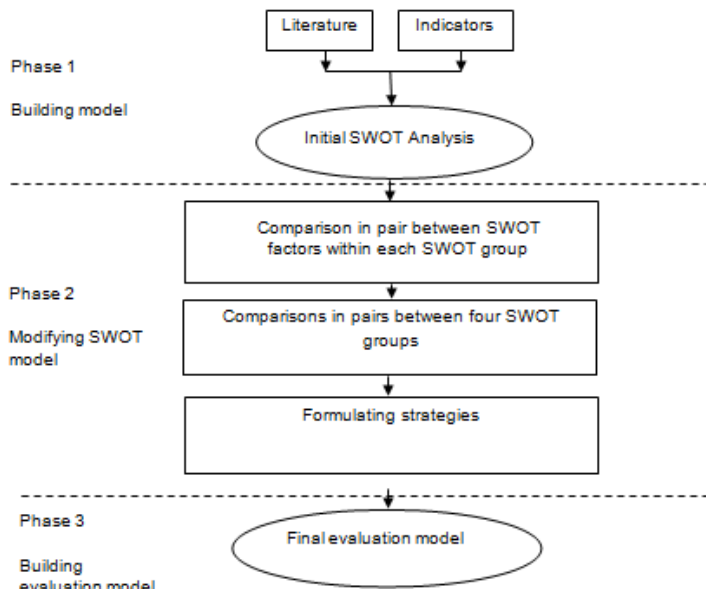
Literature

Indicators

Phase 1

Building model

Initial SWOT Analysis

Comparison in pair between SWOT factors within each SWOT group

Phase 2

Modifying SWOT model

Comparisons in pairs between four SWOT groups

Formulating strategies

Phase 3

Building evaluation model

Final evaluation model